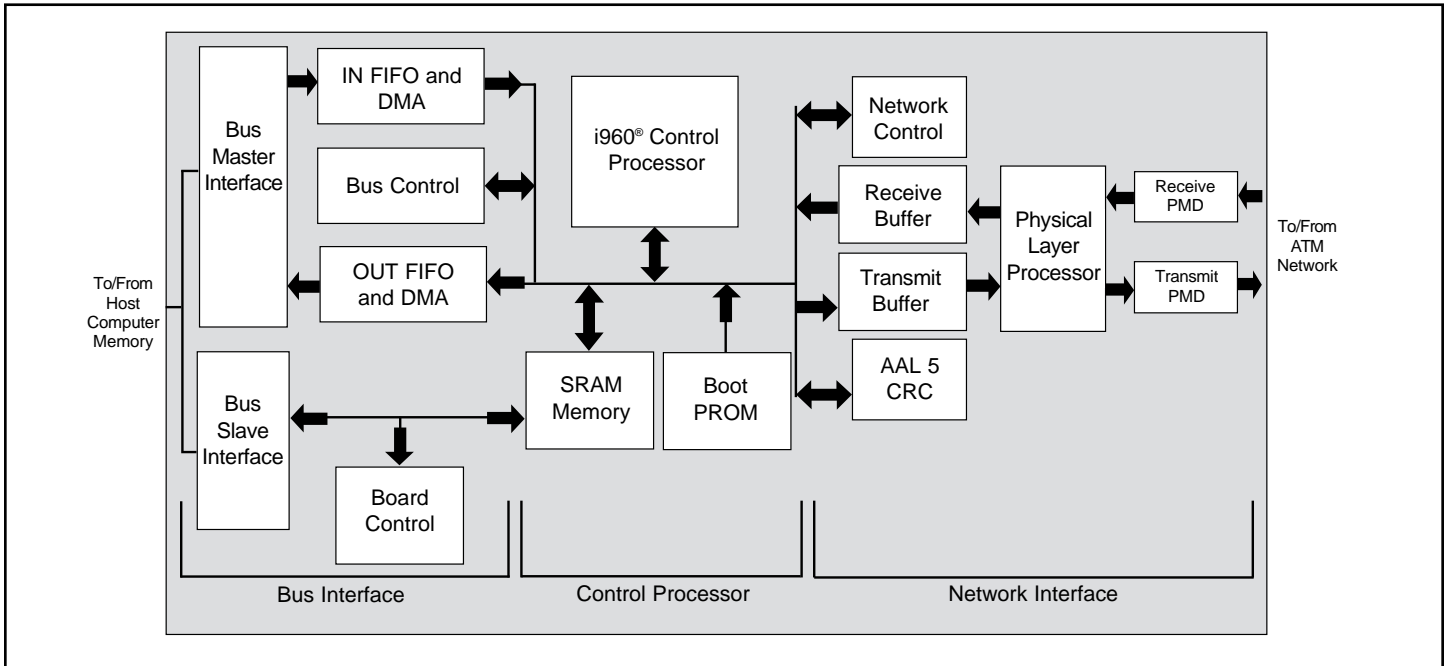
To/From Host Computer Memory

Bus Master Interface

IN FIFO and DMA

Bus Control

OUT FIFO and DMA

i960® Control Processor

Network Control

Receive Buffer

Transmit Buffer

AAL 5 CRC

Physical Layer Processor

Receive PMD

Transmit PMD

To/From ATM Network

Bus Slave Interface

Board Control

SRAM Memory

Boot PROM

Bus Interface

Control Processor

Network Interface